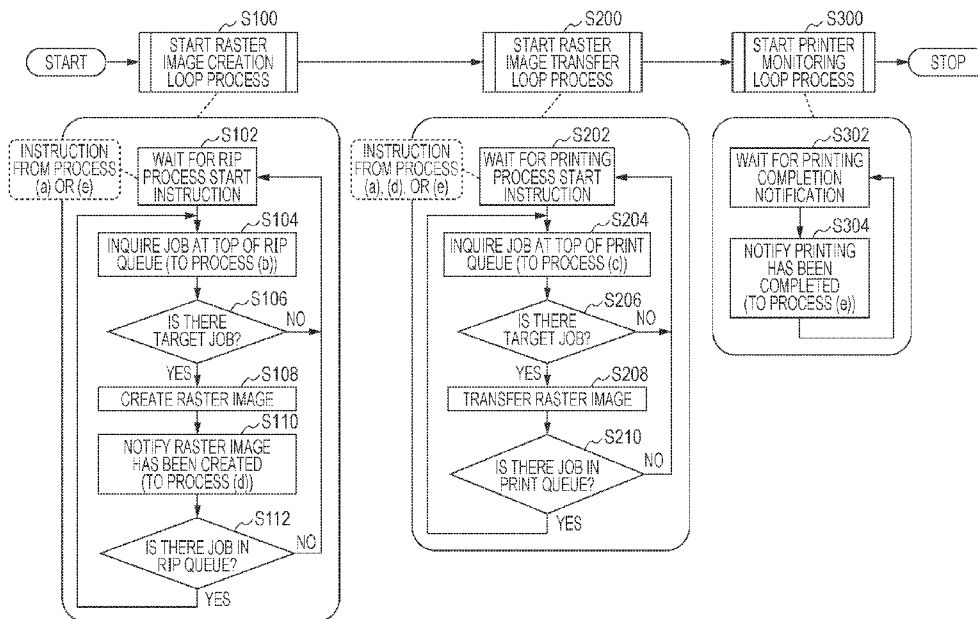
START

S100
START RASTER IMAGE CREATION LOOP PROCESS

S200
START RASTER IMAGE TRANSFER LOOP PROCESS

S300
START PRINTER MONITORING LOOP PROCESS

STOP

INSTRUCTION FROM PROCESS (a) OR (e)

S102
WAIT FOR RIP PROCESS START INSTRUCTION

S104
INQUIRE JOB AT TOP OF RIP QUEUE (TO PROCESS (b))

S106
IS THERE TARGET JOB?

NO

YES

S108
CREATE RASTER IMAGE

S110
NOTIFY RASTER IMAGE HAS BEEN CREATED (TO PROCESS (d))

S112
IS THERE JOB IN RIP QUEUE?

NO

YES

INSTRUCTION FROM PROCESS (a), (d), OR (e)

S202
WAIT FOR PRINTING PROCESS START INSTRUCTION

S204
INQUIRE JOB AT TOP OF PRINT QUEUE (TO PROCESS (c))

S206
IS THERE TARGET JOB?

NO

YES

S208
TRANSFER RASTER IMAGE

S210
IS THERE JOB IN PRINT QUEUE?

NO

YES

S302
WAIT FOR PRINTING COMPLETION NOTIFICATION

S304
NOTIFY PRINTING HAS BEEN COMPLETED (TO PROCESS (e))